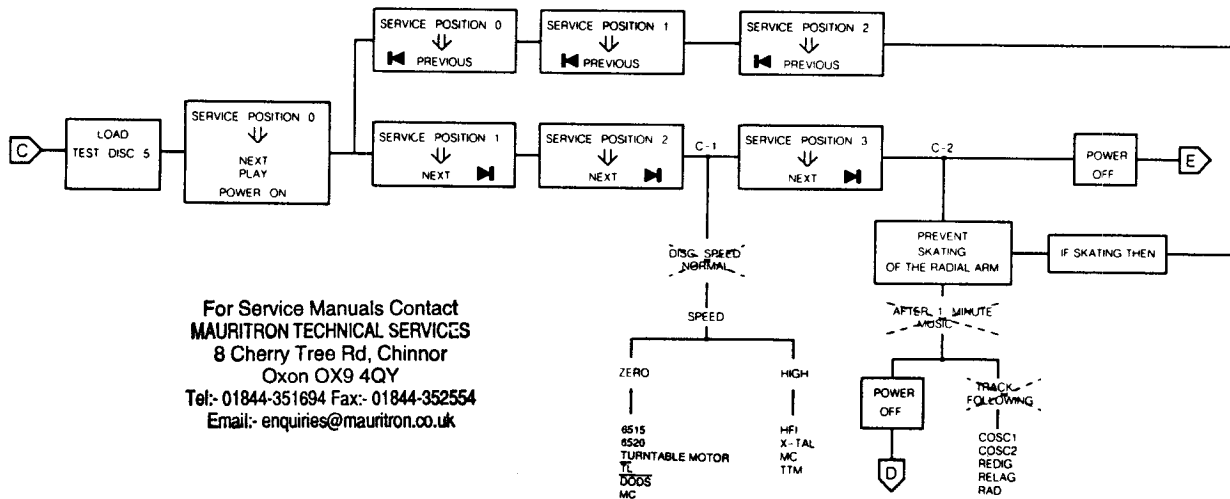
SERVICE POSITION 0
PREVIOUS

SERVICE POSITION 1
PREVIOUS

SERVICE POSITION 2
PREVIOUS

C

LOAD
TEST DISC 5

SERVICE POSITION 0
NEXT
PLAY
POWER ON

SERVICE POSITION 1
NEXT

SERVICE POSITION 2
NEXT

C - 1

SERVICE POSITION 3
NEXT

C - 2

POWER
OFF

E

PREVENT
SKATING
OF THE RADIAL ARM

IF SKATING THEN

DISC SPEED
NORMAL

SPEED

ZERO

6515
6520
TURNTABLE MOTOR
$\overline{TL}$
$\overline{DODS}$
MC

HIGH

HFI
X - TAL
MC
TTM

AFTER 1 MINUTE
MUSIC

POWER
OFF

D

TRACK
FOLLOWING

COSC1
COSC2
REDIG
RELAG
RAD

For Service Manuals Contact
MAURITRON TECHNICAL SERVICES
8 Cherry Tree Rd, Chinnor
Oxon OX9 4QY
Tel:- 01844-351694 Fax:- 01844-352554
Email:- enquiries@mauritron.co.uk